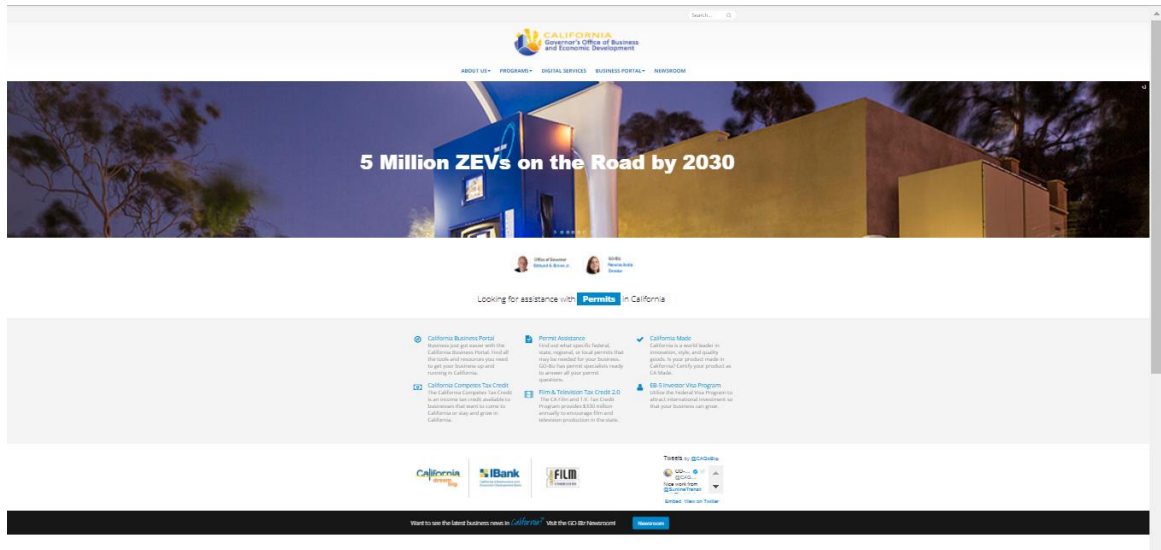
Search...

CALIFORNIA
Governor's Office of Business and Economic Development

ABOUT US ▾ PROGRAMS ▾ DIGITAL SERVICES BUSINESS PORTAL ▾ NEWSROOM

5 Million ZEVs on the Road by 2030

Office of Governor
Edmund G. Brown Jr.

GO-Biz
Panorea Avdis
Director

Looking for assistance with Permits in California

California Business Portal
Business just got easier with the California Business Portal. Find all the tools and resources you need to get your business up and running in California.

Permit Assistance
Find out what specific federal, state, regional, or local permits that may be needed for your business. GO-Biz has permit specialists ready to answer all your permit questions.

California Made
California is a world leader in innovation, style, and quality goods. Is your product made in California? Certify your product as CA Made.

California Competes Tax Credit
The California Competes Tax Credit is an income tax credit available to businesses that want to come to California or stay and grow in California.

Film & Television Tax Credit 2.0
The CA Film and T.V. Tax Credit Program provides $330 million annually to encourage film and television production in the state.

EB-5 Investor Visa Program
Utilize the Federal Visa Program to attract international investment so that your business can grow.

California dream big

IBank
California Infrastructure and Economic Development Bank

FILM COMMISSION

Tweets by @CAGoBiz

Nice work from

Embed View on Twitter

Want to see the latest business news in California? Visit the GO-Biz Newsroom! Newsroom